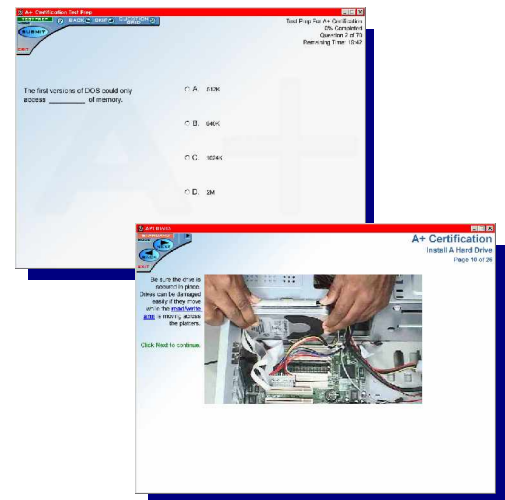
A+ Certification Test Prep

SUBMIT

BACK

SKIP

EXIT

Test Prep For A+ Certification
0% Completed
Question 2 of 70
Remaining Time: 19:42

The first versions of DOS could only access __________ of memory.

A. 512K

B. 640K

C. 1024K

D. 2M

A+ Basics

EXIT

A+ Certification
Install A Hard Drive
Page 10 of 26

Be sure the drive is secured in place. Drives can be damaged easily if they move while the read/write arm is moving across the platters.

Click Next to continue.